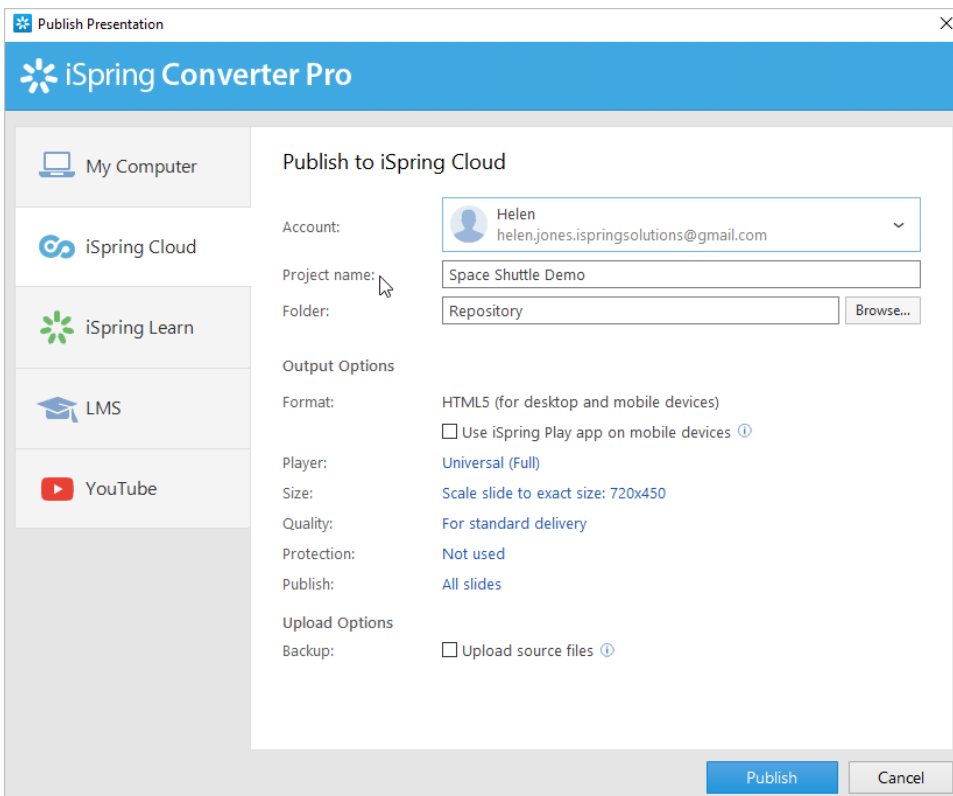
Publish Presentation

iSpring Converter Pro

My Computer

iSpring Cloud

iSpring Learn

LMS

YouTube

Publish to iSpring Cloud

Account: Helen
helen.jones.ispringsolutions@gmail.com

Project name: Space Shuttle Demo

Folder: Repository Browse...

Output Options

Format: HTML5 (for desktop and mobile devices)

Use iSpring Play app on mobile devices

Player: Universal (Full)

Size: Scale slide to exact size: 720x450

Quality: For standard delivery

Protection: Not used

Publish: All slides

Upload Options

Backup: Upload source files

Publish Cancel